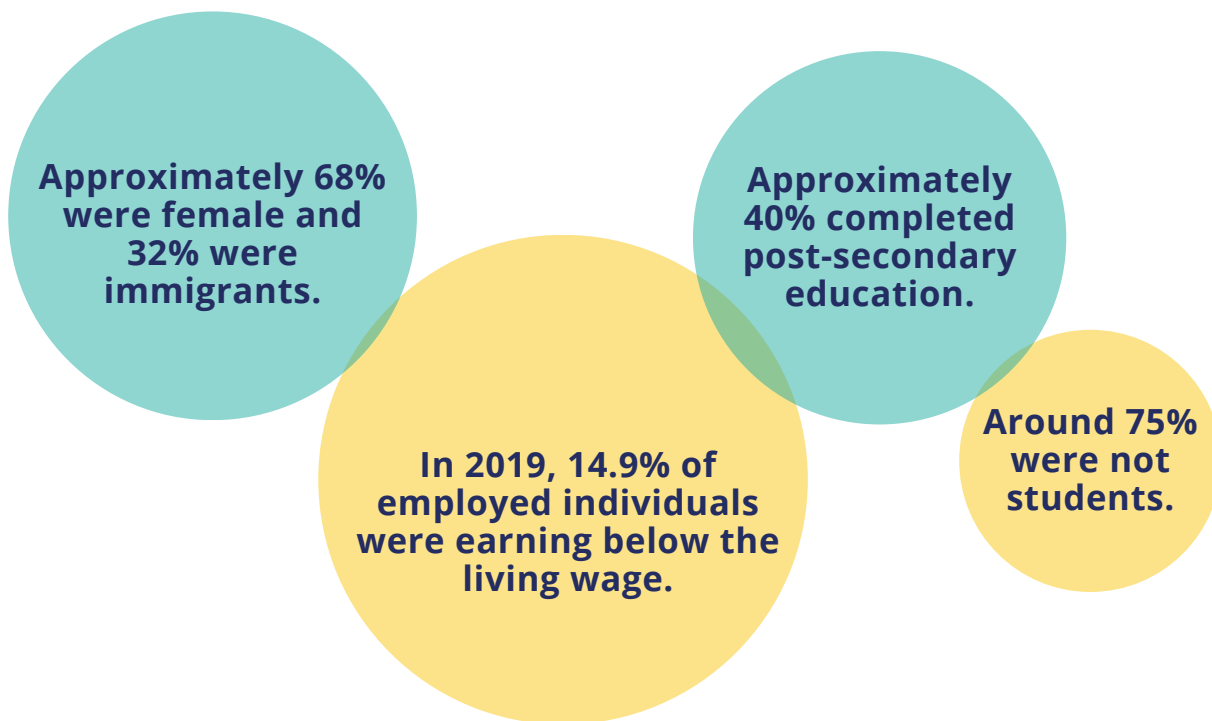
Approximately 68% were female and 32% were immigrants.

Approximately 40% completed post-secondary education.

In 2019, 14.9% of employed individuals were earning below the living wage.

Around 75% were not students.